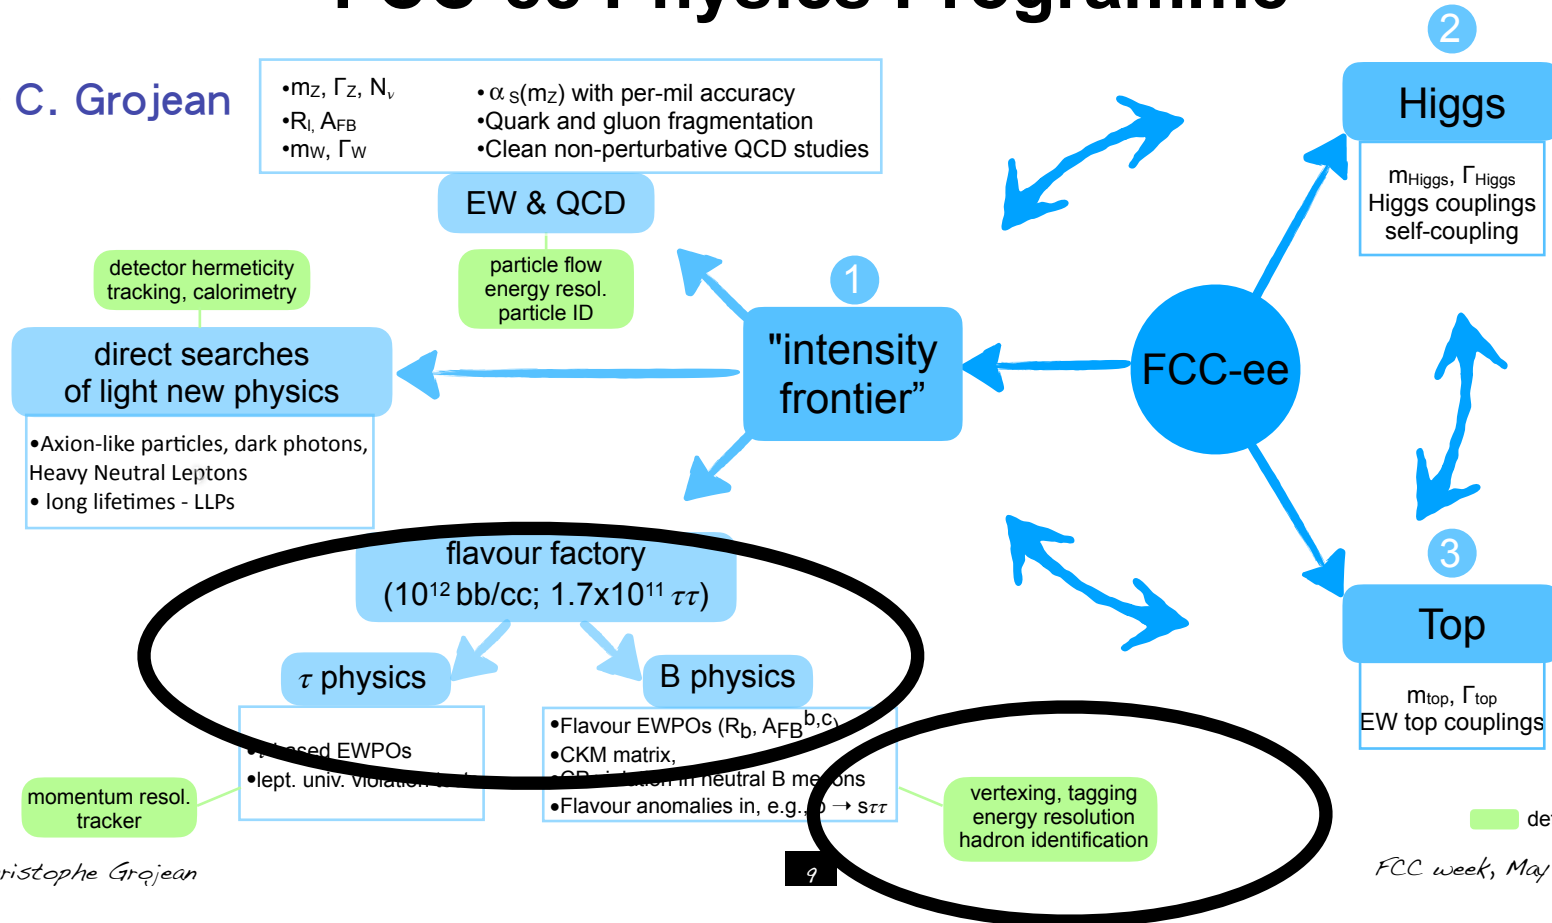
C. Grojean

•$m_Z$, $\Gamma_Z$, $N_\nu$
•$R_l$, $A_{FB}$
•$m_W$, $\Gamma_W$

•$\alpha_S(m_Z)$ with per-mil accuracy
•Quark and gluon fragmentation
•Clean non-perturbative QCD studies

EW & QCD

particle flow
energy resol.
particle ID

detector hermeticity
tracking, calorimetry

direct searches
of light new physics

•Axion-like particles, dark photons, Heavy Neutral Leptons
• long lifetimes - LLPs

1

"intensity frontier"

FCC-ee

2

Higgs

$m_{Higgs}$, $\Gamma_{Higgs}$
Higgs couplings
self-coupling

3

Top

$m_{top}$, $\Gamma_{top}$
EW top couplings

flavour factory
($10^{12}$ bb/cc; 1.7x$10^{11}$ $\tau\tau$)

$\tau$ physics

B physics

•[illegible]ased EWPOs
•lept. univ. violation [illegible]

•Flavour EWPOs ($R_b$, $A_{FB}{}^{b,c}$)
•CKM matrix,
•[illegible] in neutral B me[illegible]ons
•Flavour anomalies in, e.g., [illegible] → s$\tau\tau$

momentum resol.
tracker

vertexing, tagging
energy resolution
hadron identification

de

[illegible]ristophe Grojean

9

FCC week, May